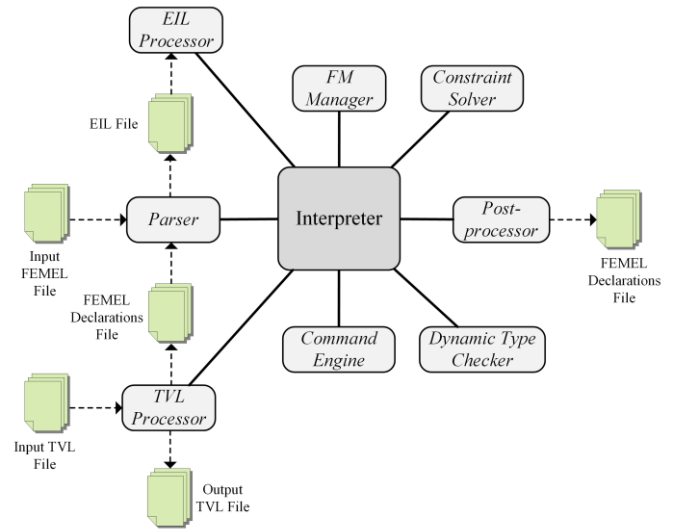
EIL Processor

FM Manager

Constraint Solver

EIL File

Input FEMEL File

Parser

Interpreter

Post-processor

FEMEL Declarations File

FEMEL Declarations File

Command Engine

Dynamic Type Checker

Input TVL File

TVL Processor

Output TVL File